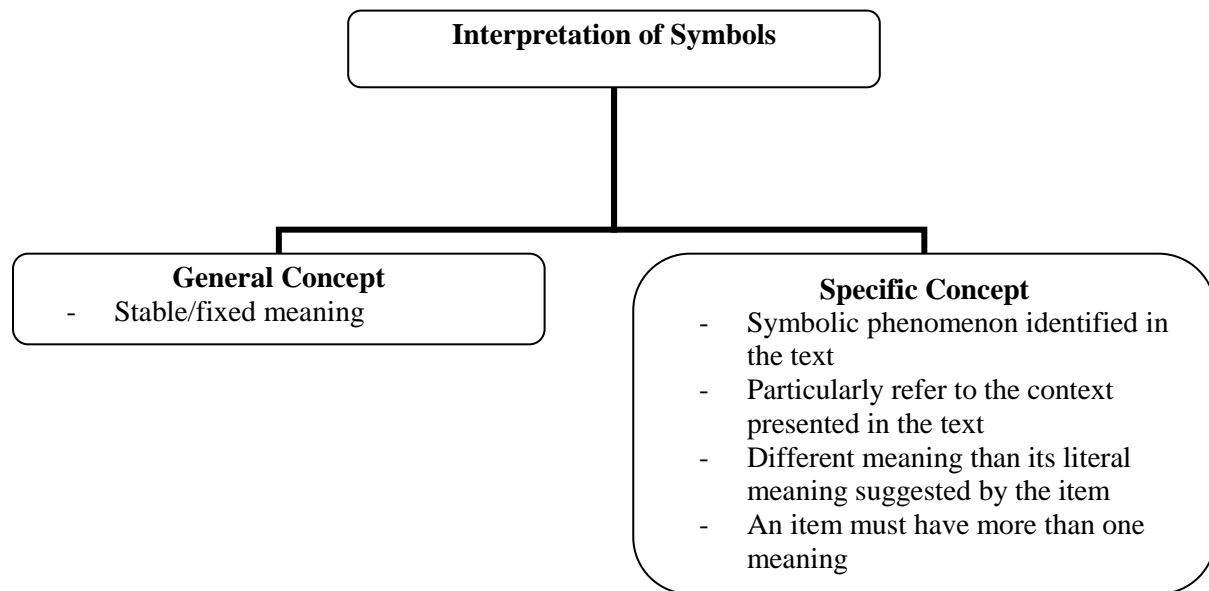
Interpretation of Symbols

General Concept
- Stable/fixed meaning

Specific Concept
- Symbolic phenomenon identified in the text
- Particularly refer to the context presented in the text
- Different meaning than its literal meaning suggested by the item
- An item must have more than one meaning